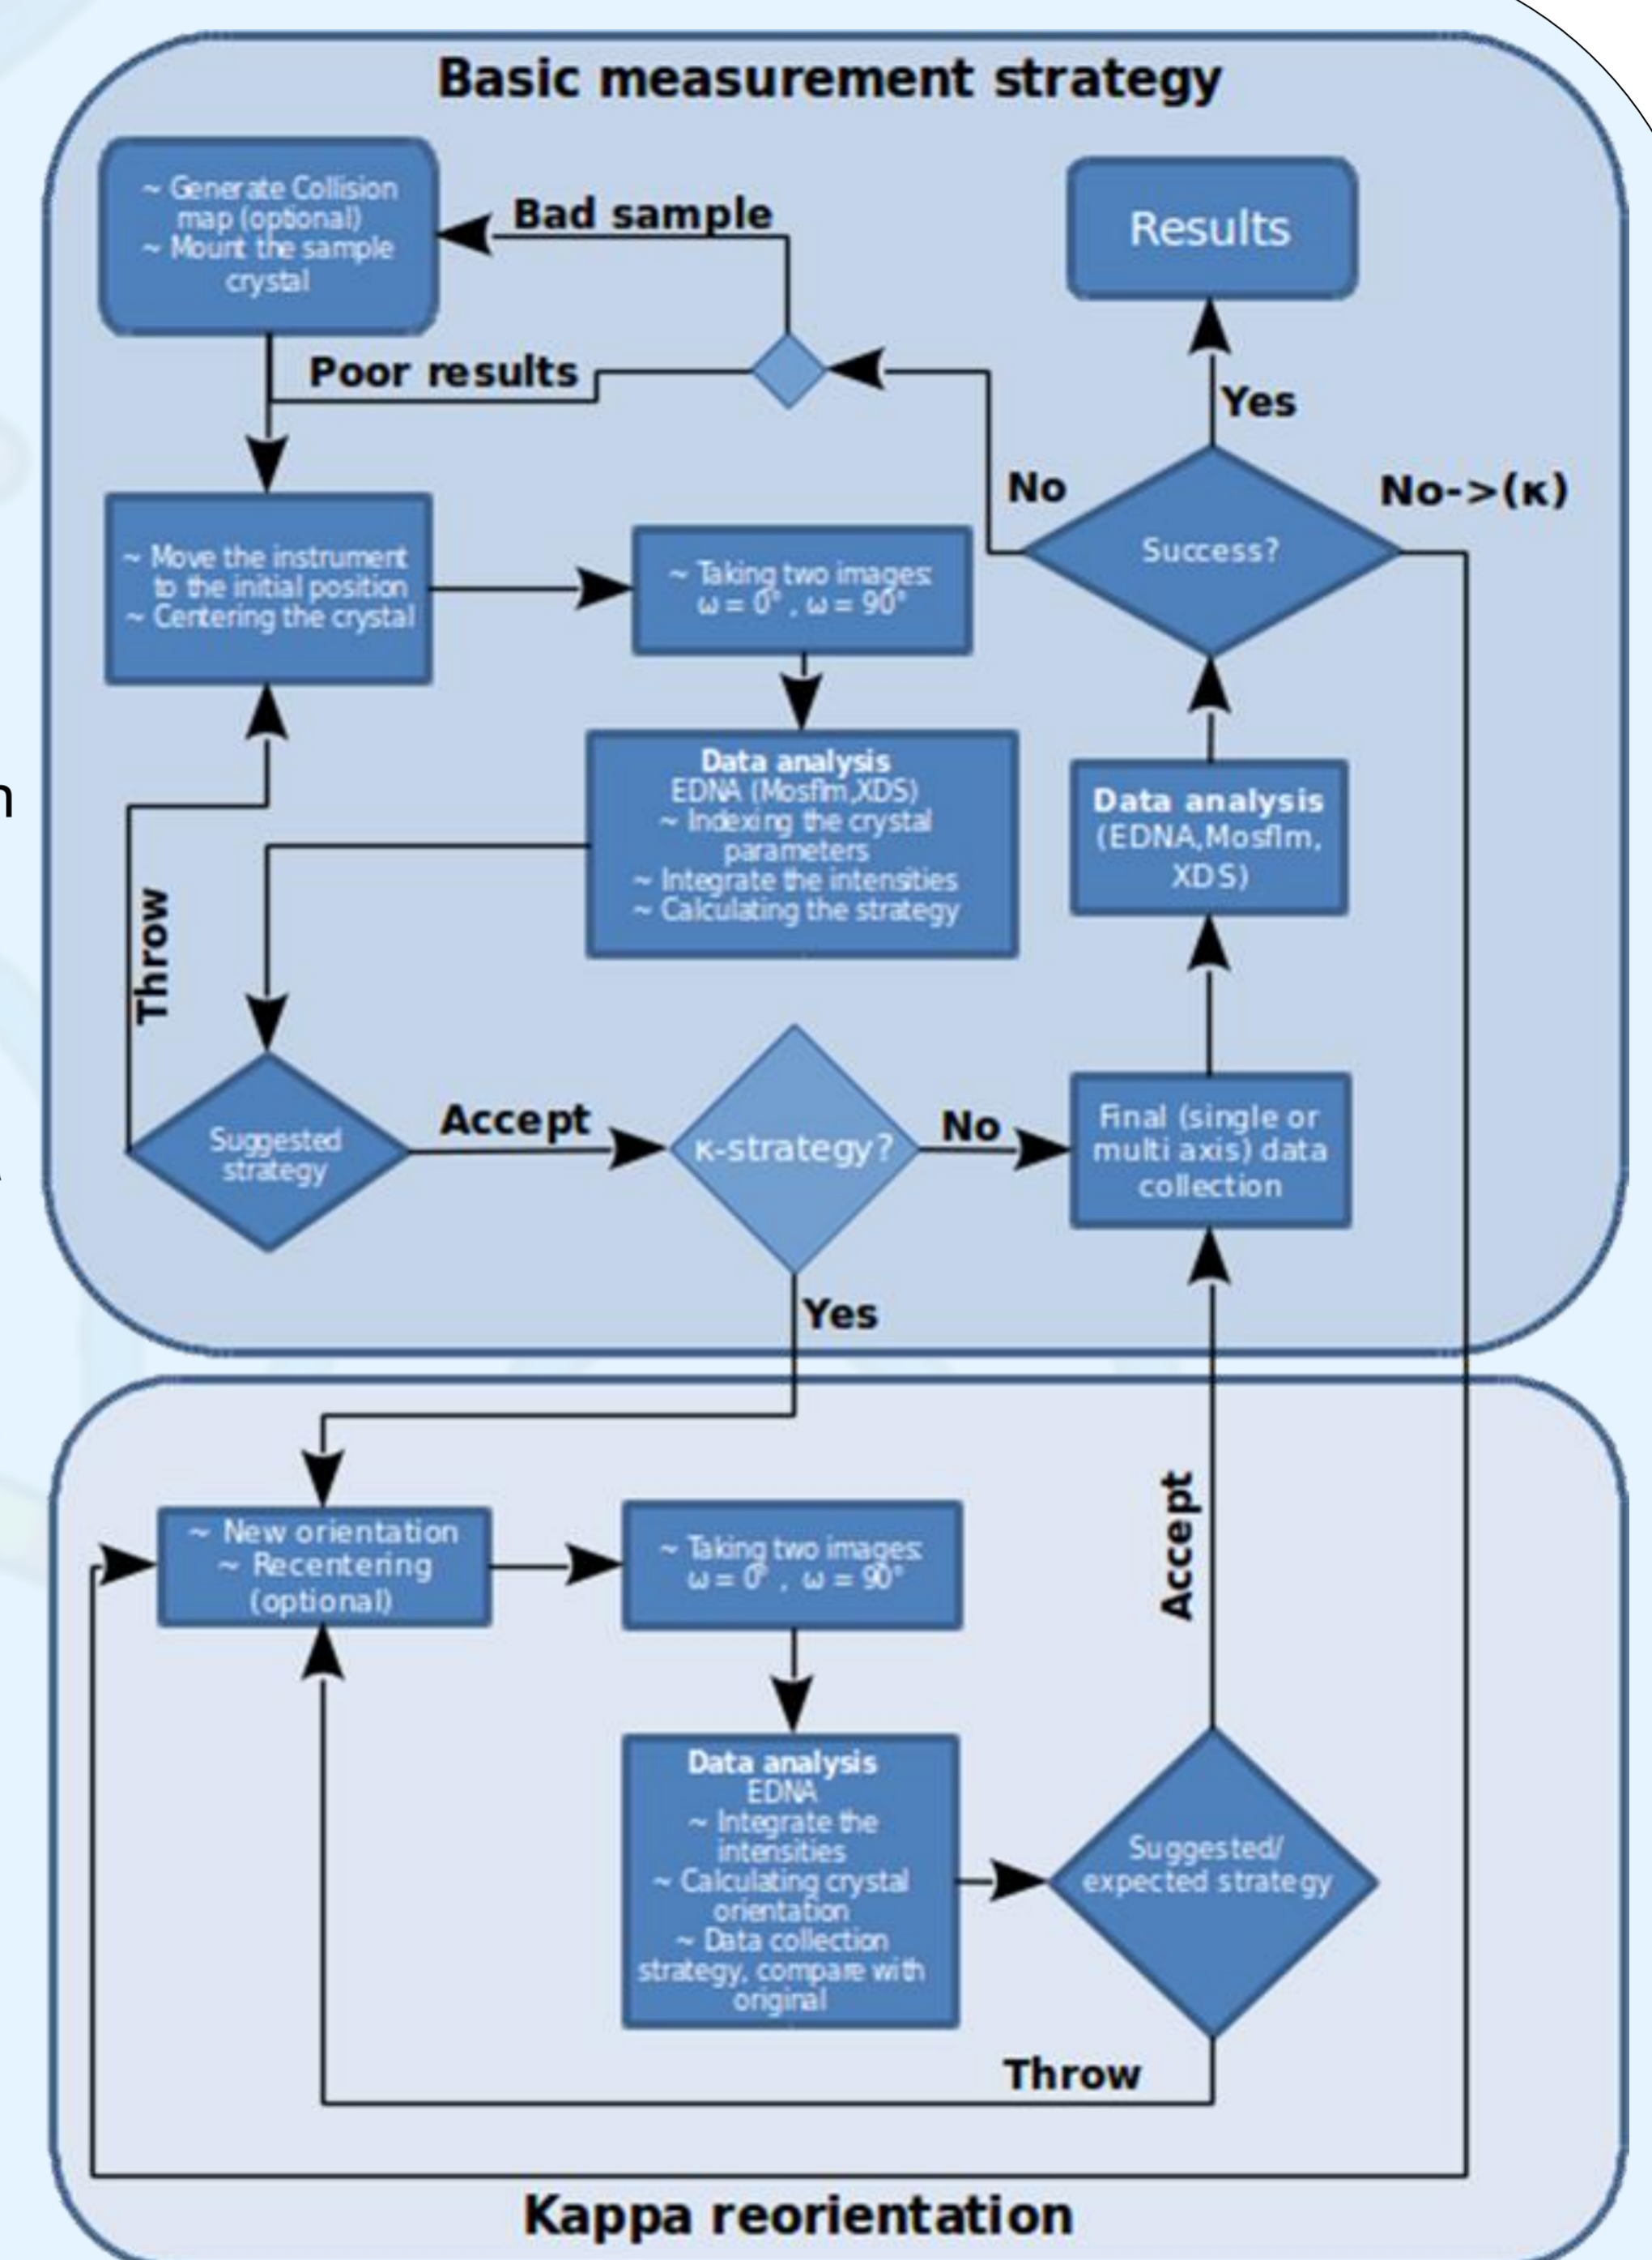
Basic measurement strategy

~ Generate Collision map (optional)
~ Mount the sample crystal

Bad sample

Results

Poor results

Yes

No

No->(κ)

Success?

~ Move the instrument to the initial position
~ Centering the crystal

~ Taking two images: $\omega = 0°$ , $\omega = 90°$

Data analysis
EDNA (Mosflm,XDS)
~ Indexing the crystal parameters
~ Integrate the intensities
~ Calculating the strategy

Data analysis
(EDNA,Mosflm, XDS)

Throw

Suggested strategy

Accept

κ-strategy?

No

Final (single or multi axis) data collection

Yes

Accept

~ New orientation
~ Recentering (optional)

~ Taking two images: $\omega = 0°$ , $\omega = 90°$

Data analysis
EDNA
~ Integrate the intensities
~ Calculating crystal orientation
~ Data collection strategy, compare with original

Suggested/ expected strategy

Throw

Kappa reorientation